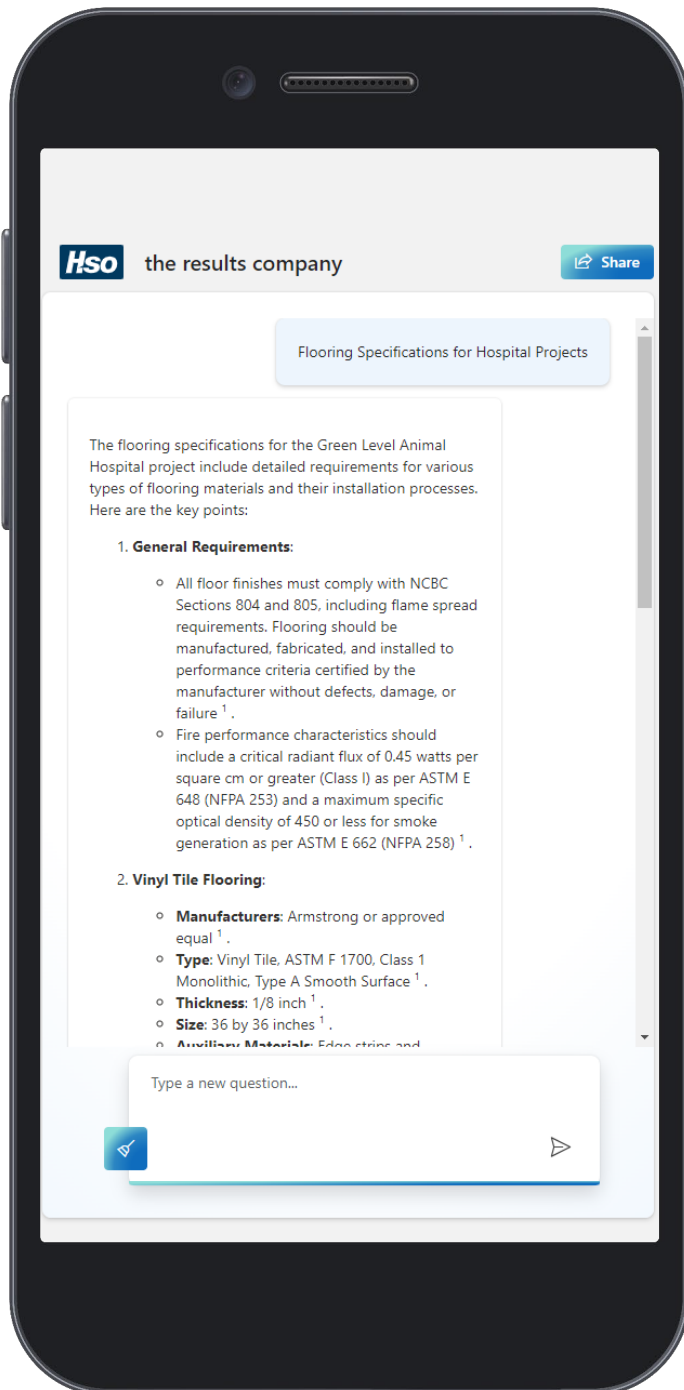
Hso the results company

Share

Flooring Specifications for Hospital Projects

The flooring specifications for the Green Level Animal Hospital project include detailed requirements for various types of flooring materials and their installation processes. Here are the key points:

1. **General Requirements**:
   - All floor finishes must comply with NCBC Sections 804 and 805, including flame spread requirements. Flooring should be manufactured, fabricated, and installed to performance criteria certified by the manufacturer without defects, damage, or failure $^1$.
   - Fire performance characteristics should include a critical radiant flux of 0.45 watts per square cm or greater (Class I) as per ASTM E 648 (NFPA 253) and a maximum specific optical density of 450 or less for smoke generation as per ASTM E 662 (NFPA 258) $^1$.

2. **Vinyl Tile Flooring**:
   - **Manufacturers**: Armstrong or approved equal $^1$.
   - **Type**: Vinyl Tile, ASTM F 1700, Class 1 Monolithic, Type A Smooth Surface $^1$.
   - **Thickness**: 1/8 inch $^1$.
   - **Size**: 36 by 36 inches $^1$.
   - **Auxiliary Materials**: Edge strips and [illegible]

Type a new question...